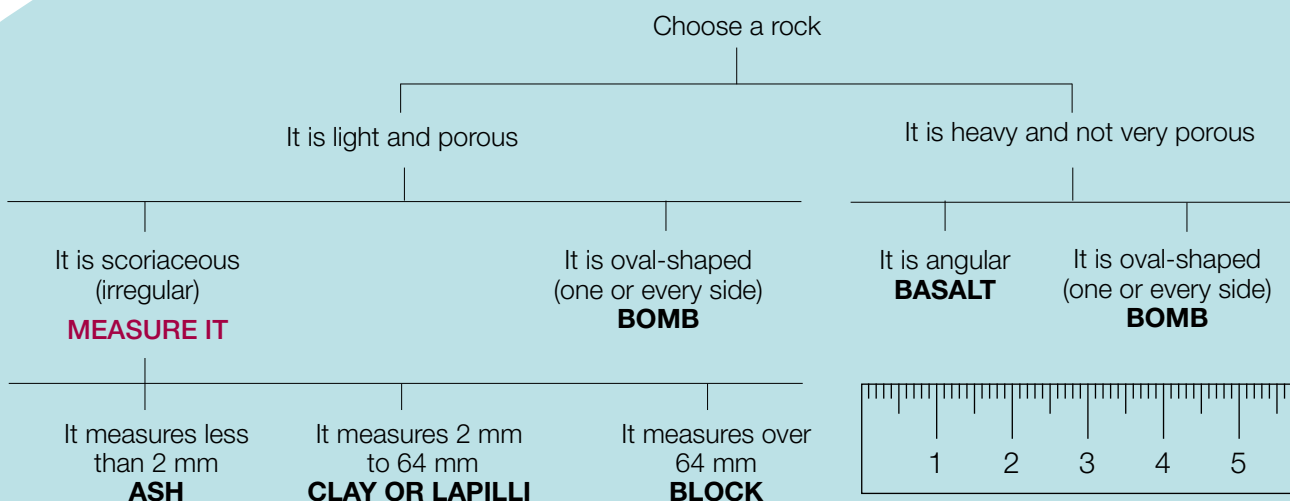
Choose a rock

It is light and porous

It is heavy and not very porous

It is scoriaceous (irregular)
MEASURE IT

It is oval-shaped (one or every side)
BOMB

It is angular
BASALT

It is oval-shaped (one or every side)
BOMB

It measures less than 2 mm
ASH

It measures 2 mm to 64 mm
CLAY OR LAPILLI

It measures over 64 mm
BLOCK

1 2 3 4 5